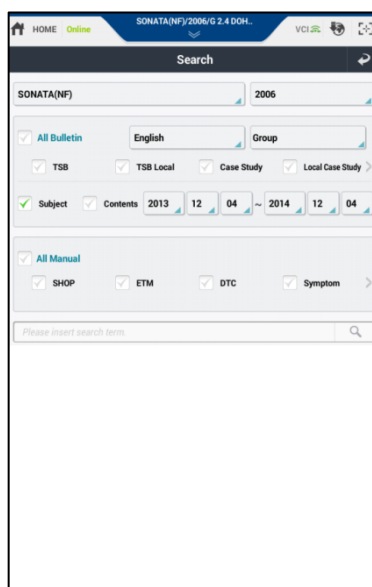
HOME Online

SONATA(NF)/2006/G 2.4 DOH..

VCI

Search

SONATA(NF)

2006

All Bulletin

English

Group

TSB

TSB Local

Case Study

Local Case Study

Subject

Contents

2013

12

04

~

2014

12

04

All Manual

SHOP

ETM

DTC

Symptom

Please insert search term